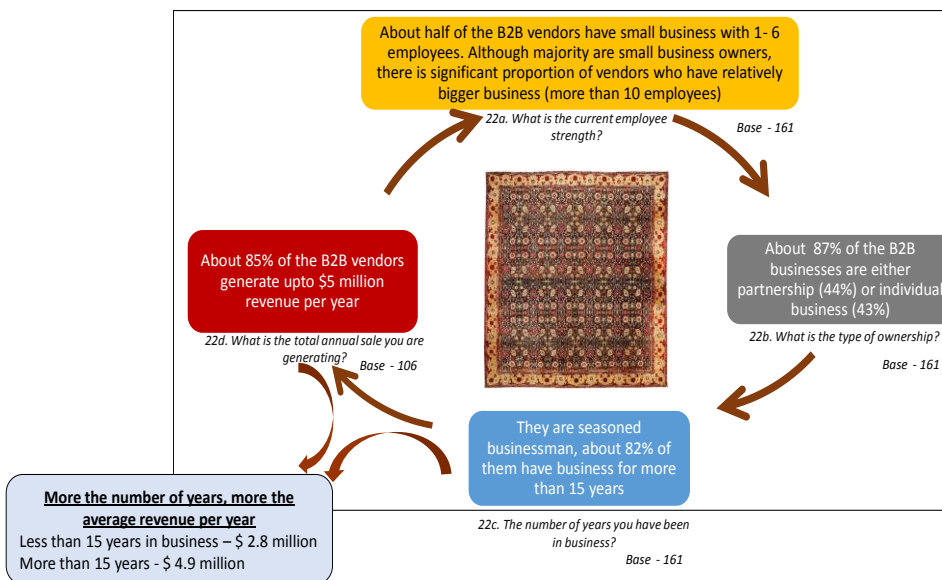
About half of the B2B vendors have small business with 1- 6 employees. Although majority are small business owners, there is significant proportion of vendors who have relatively bigger business (more than 10 employees)

22a. What is the current employee strength?

Base - 161

About 87% of the B2B businesses are either partnership (44%) or individual business (43%)

22b. What is the type of ownership?

Base - 161

They are seasoned businessman, about 82% of them have business for more than 15 years

22c. The number of years you have been in business?

Base - 161

About 85% of the B2B vendors generate upto $5 million revenue per year

22d. What is the total annual sale you are generating?

Base - 106

More the number of years, more the average revenue per year

Less than 15 years in business – $ 2.8 million
More than 15 years - $ 4.9 million